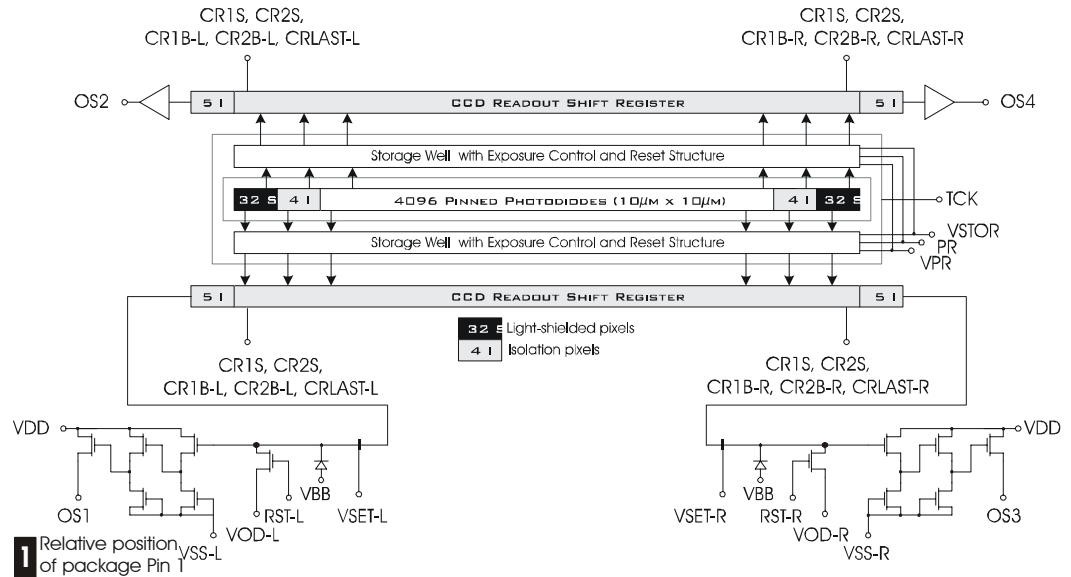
CR1S, CR2S, CR1B-L, CR2B-L, CRLAST-L

CR1S, CR2S, CR1B-R, CR2B-R, CRLAST-R

OS2

5 I

CCD READOUT SHIFT REGISTER

5 I

OS4

Storage Well with Exposure Control and Reset Structure

32 S

4 I

4096 PINNED PHOTODIODES ($10\mu m \times 10\mu m$)

4 I

32 S

TCK

Storage Well with Exposure Control and Reset Structure

VSTOR

PR

VPR

5 I

CCD READOUT SHIFT REGISTER

5 I

32 S Light-shielded pixels

4 I Isolation pixels

CR1S, CR2S, CR1B-L, CR2B-L, CRLAST-L

CR1S, CR2S, CR1B-R, CR2B-R, CRLAST-R

VDD

VDD

OS1

VBB

RST-L

VSET-L

VOD-L

VSS-L

VSET-R

VBB

RST-R

VOD-R

VSS-R

OS3

1 Relative position of package Pin 1